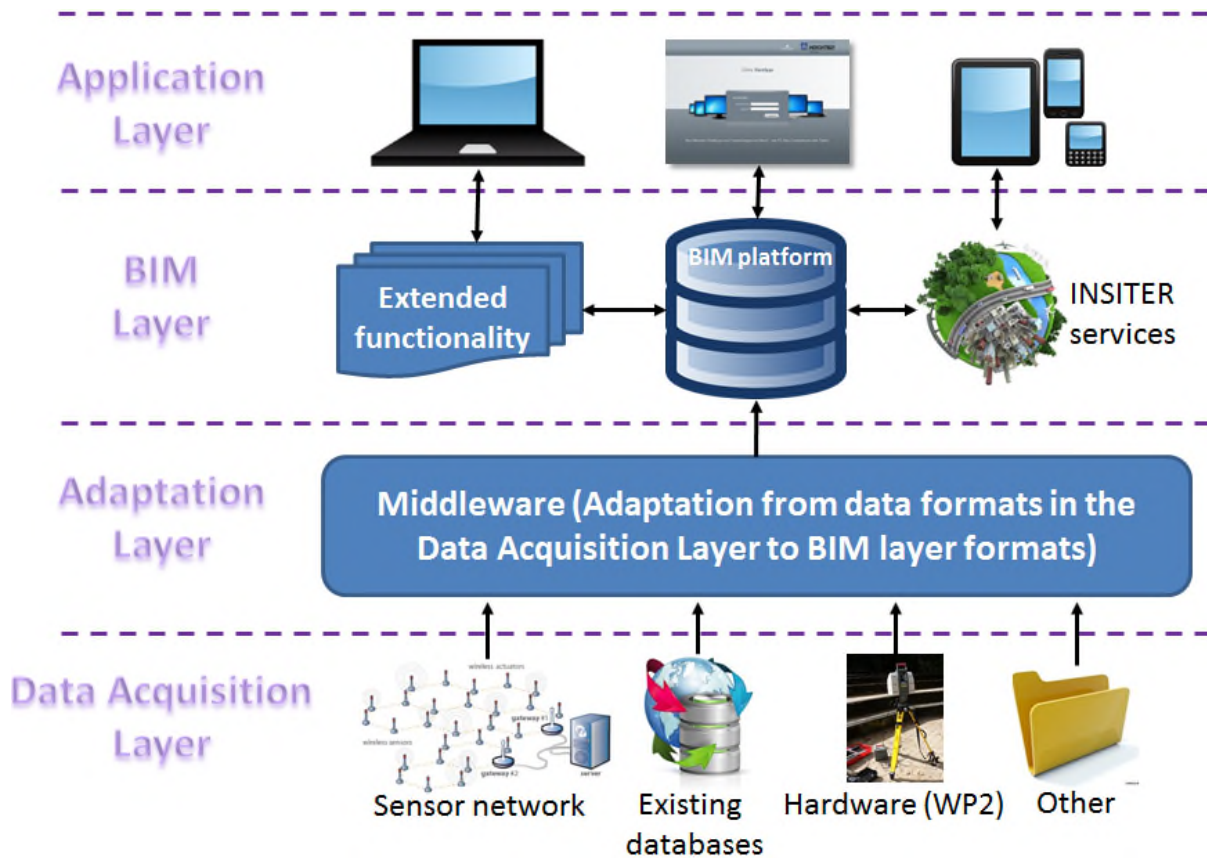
Application Layer

BIM Layer

Extended functionality

BIM platform

INSITER services

Adaptation Layer

Middleware (Adaptation from data formats in the Data Acquisition Layer to BIM layer formats)

Data Acquisition Layer

wireless actuators

wireless sensors

gateway #1

gateway #2

server

Sensor network

Existing databases

Hardware (WP2)

Other